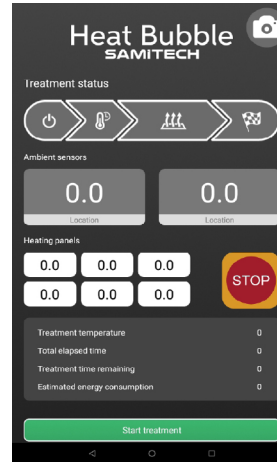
Heat Bubble
SAMITECH

Treatment status

Ambient sensors

0.0
Location

0.0
Location

Heating panels

| 0.0 | 0.0 | 0.0 |
|---|---|---|
| 0.0 | 0.0 | 0.0 |

STOP

| | |
|---|---|
| Treatment temperature | 0 |
| Total elapsed time | 0 |
| Treatment time remaining | 0 |
| Estimated energy consumption | 0 |

Start treatment